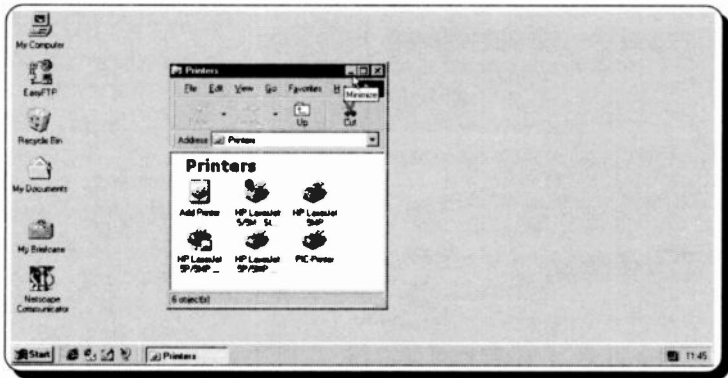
My Computer

EasyFTP

Recycle Bin

My Documents

My Briefcase

Netscape Communicator

Printers

File Edit View Go Favorites H

Minimize

Up

Cut

Address Printers

Printers

Add Printer

HP LaserJet 5/5M - SI

HP LaserJet 5MP

HP LaserJet 5P/5MP ...

HP LaserJet 5P/5MP ...

PIC Printer

6 object(s)

Start

Printers

11:45